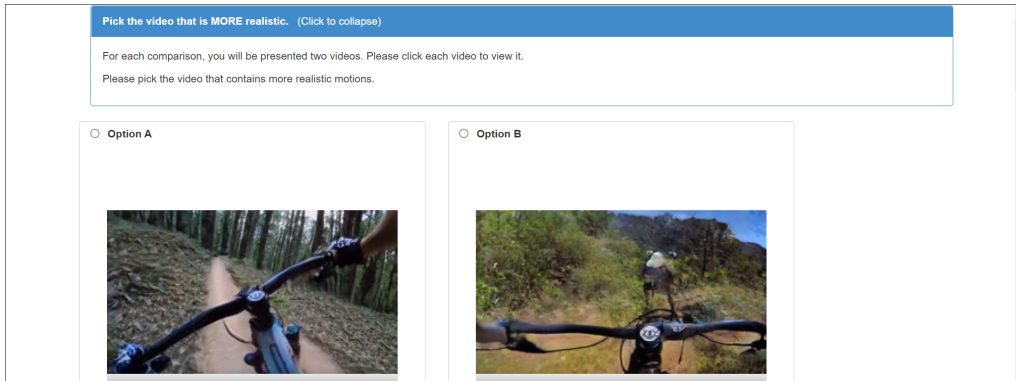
Pick the video that is MORE realistic. (Click to collapse)

For each comparison, you will be presented two videos. Please click each video to view it.

Please pick the video that contains more realistic motions.

Option A

Option B